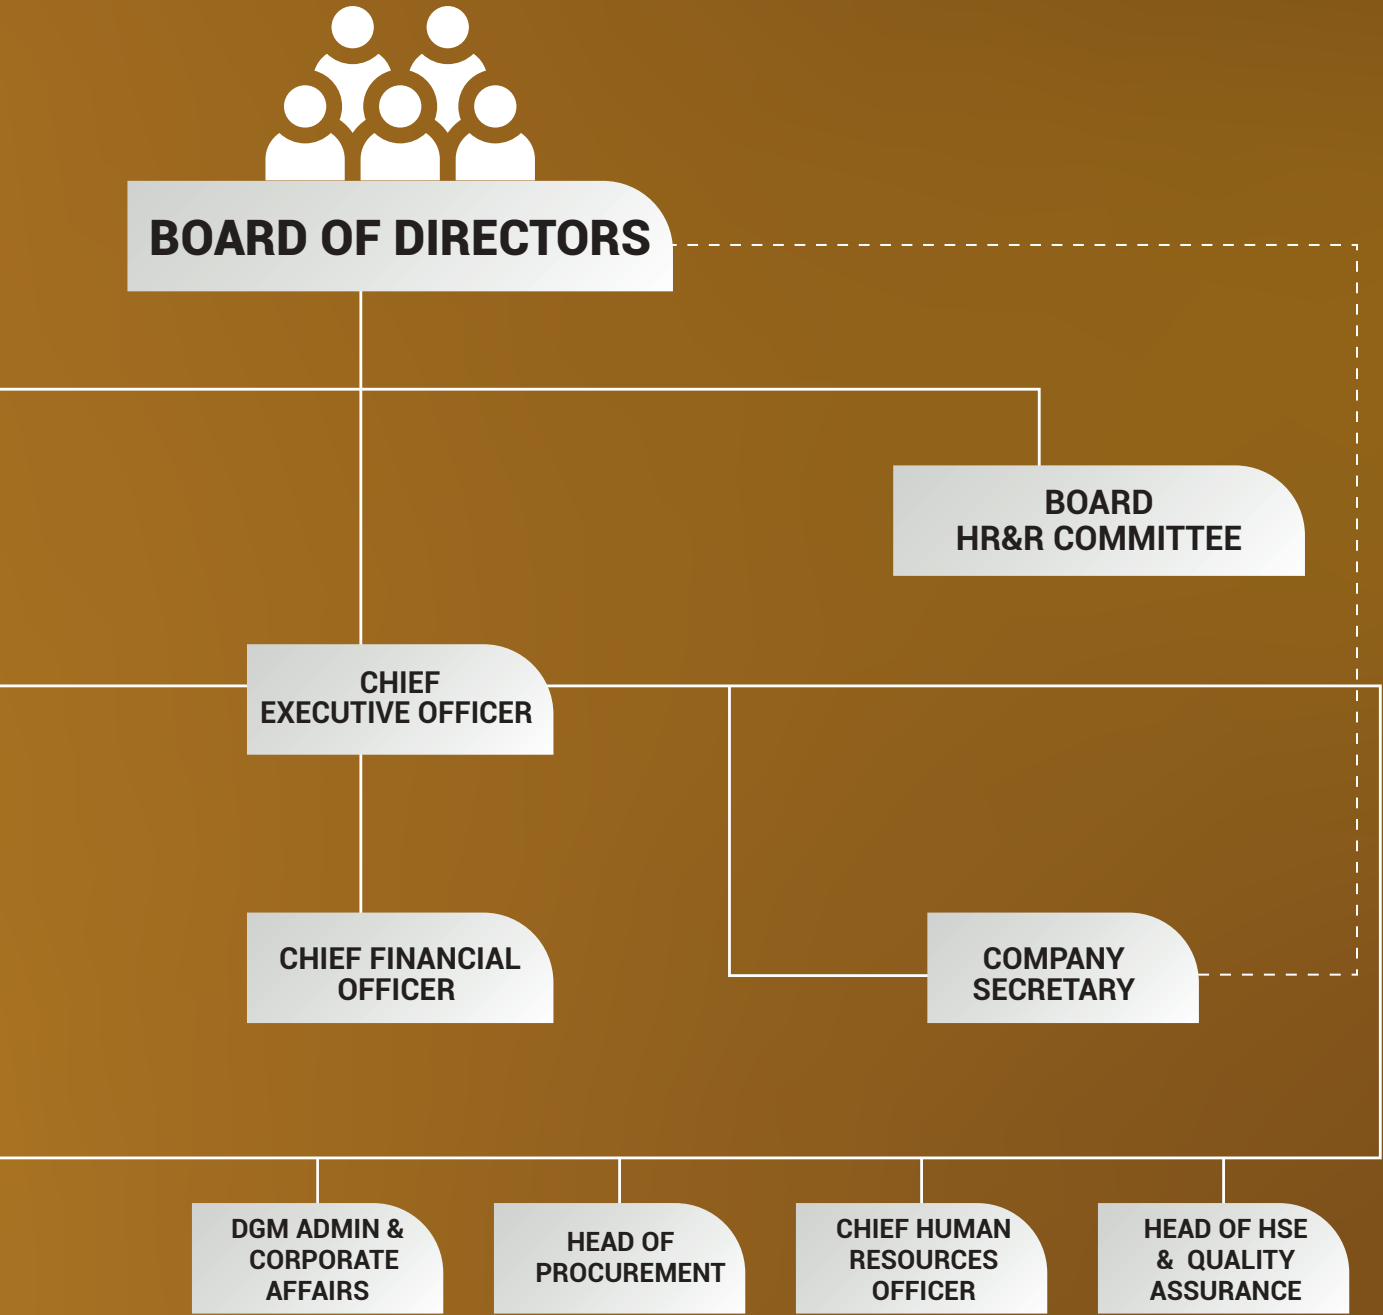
BOARD OF DIRECTORS

BOARD
HR&R COMMITTEE

CHIEF
EXECUTIVE OFFICER

CHIEF FINANCIAL
OFFICER

COMPANY
SECRETARY

DGM ADMIN &
CORPORATE
AFFAIRS

HEAD OF
PROCUREMENT

CHIEF HUMAN
RESOURCES
OFFICER

HEAD OF HSE
& QUALITY
ASSURANCE